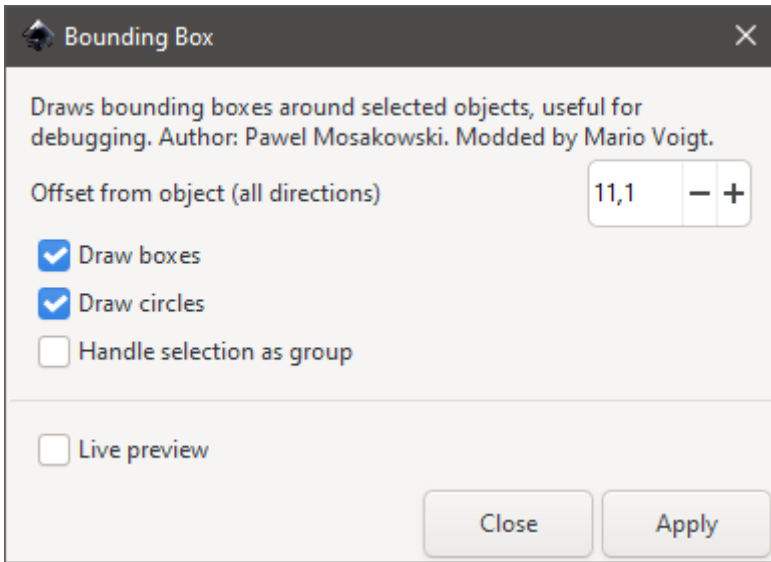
Bounding Box ✕

Draws bounding boxes around selected objects, useful for debugging. Author: Pawel Mosakowski. Modded by Mario Voigt.

Offset from object (all directions) 11,1 − +

Draw boxes

Draw circles

Handle selection as group

Live preview

Close Apply